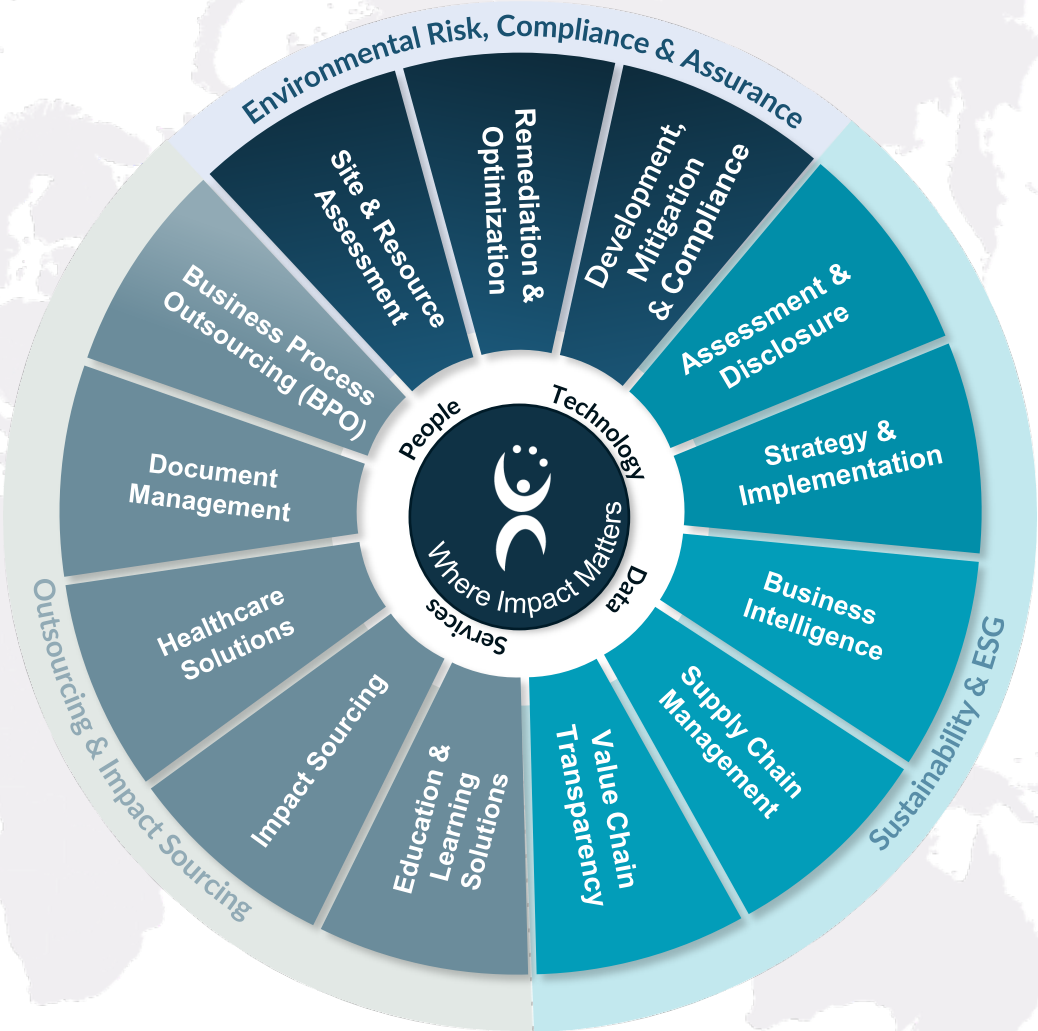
Environmental Risk, Compliance & Assurance

Site & Resource Assessment

Remediation & Optimization

Development, Mitigation & Compliance

Sustainability & ESG

Assessment & Disclosure

Strategy & Implementation

Business Intelligence

Supply Chain Management

Value Chain Transparency

Outsourcing & Impact Sourcing

Education & Learning Solutions

Impact Sourcing

Healthcare Solutions

Document Management

Business Process Outsourcing (BPO)

People

Technology

Data

Services

Where Impact Matters